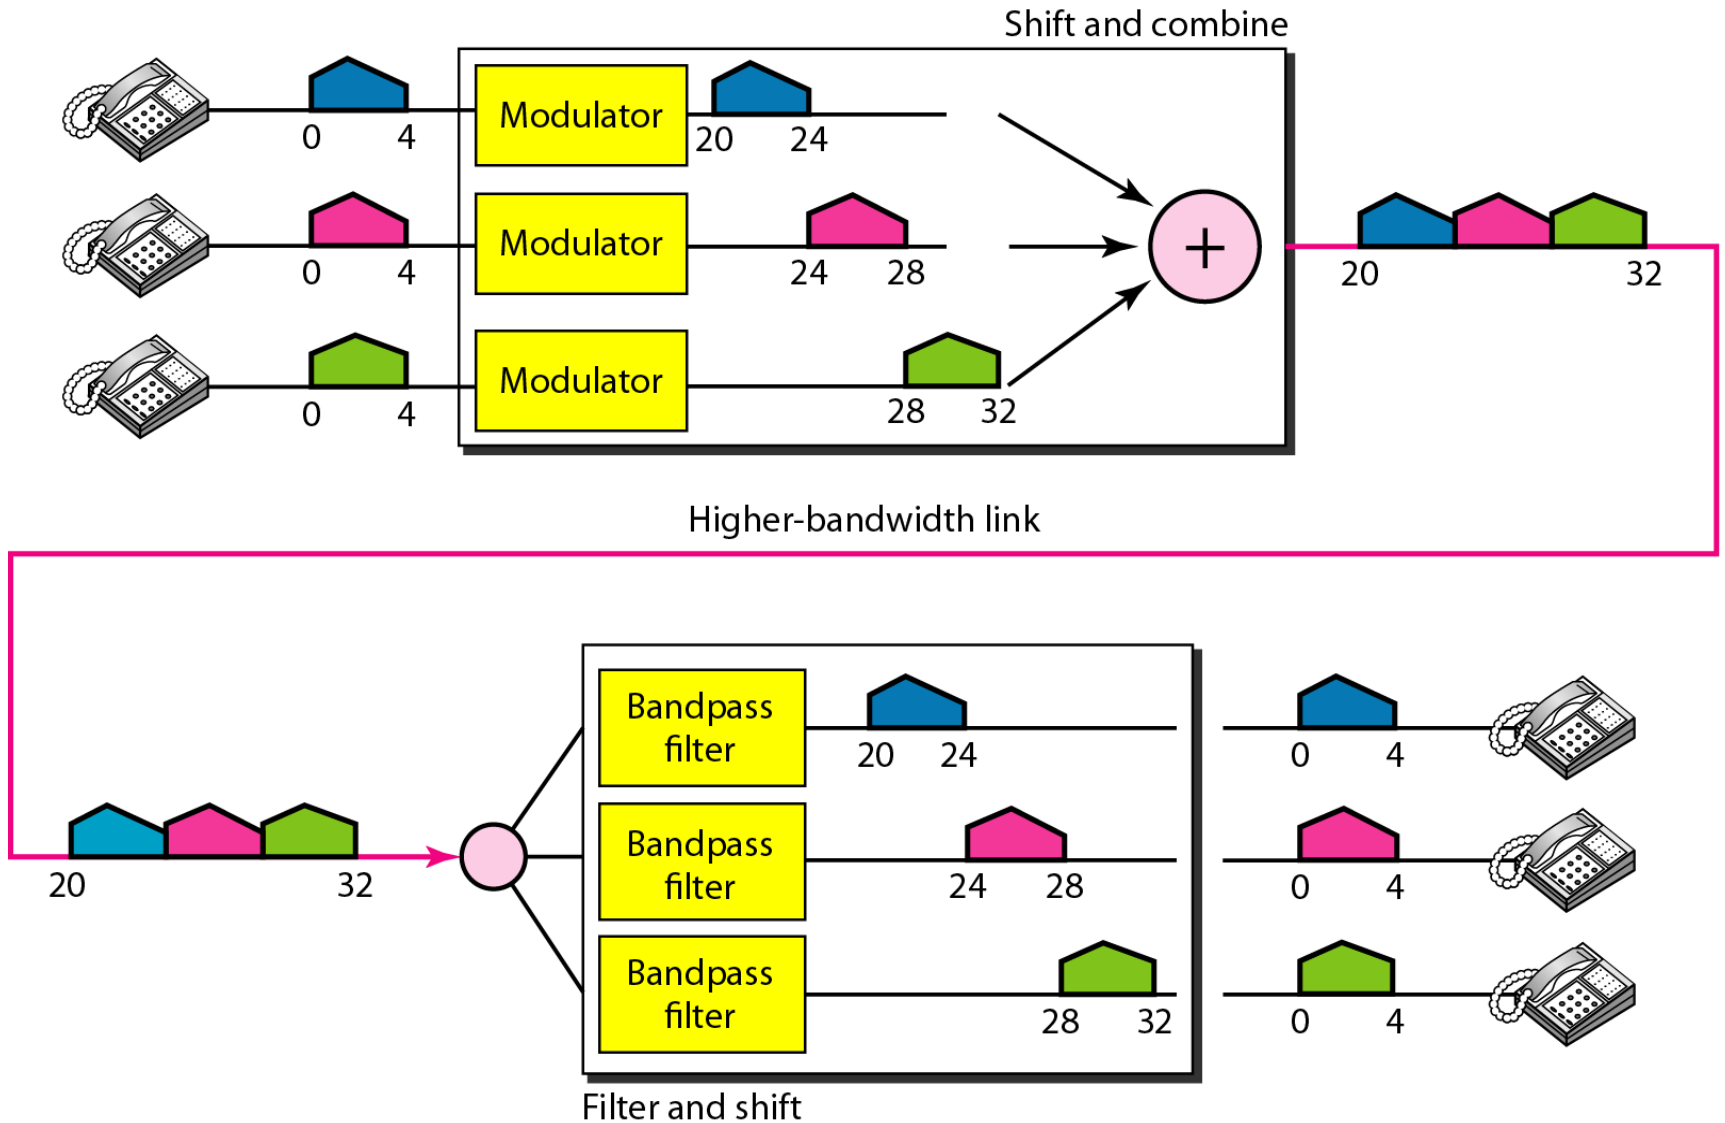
Shift and combine

0 4 Modulator 20 24

0 4 Modulator 24 28

0 4 Modulator 28 32

+

20 32

Higher-bandwidth link

20 32

Bandpass filter 20 24 0 4

Bandpass filter 24 28 0 4

Bandpass filter 28 32 0 4

Filter and shift